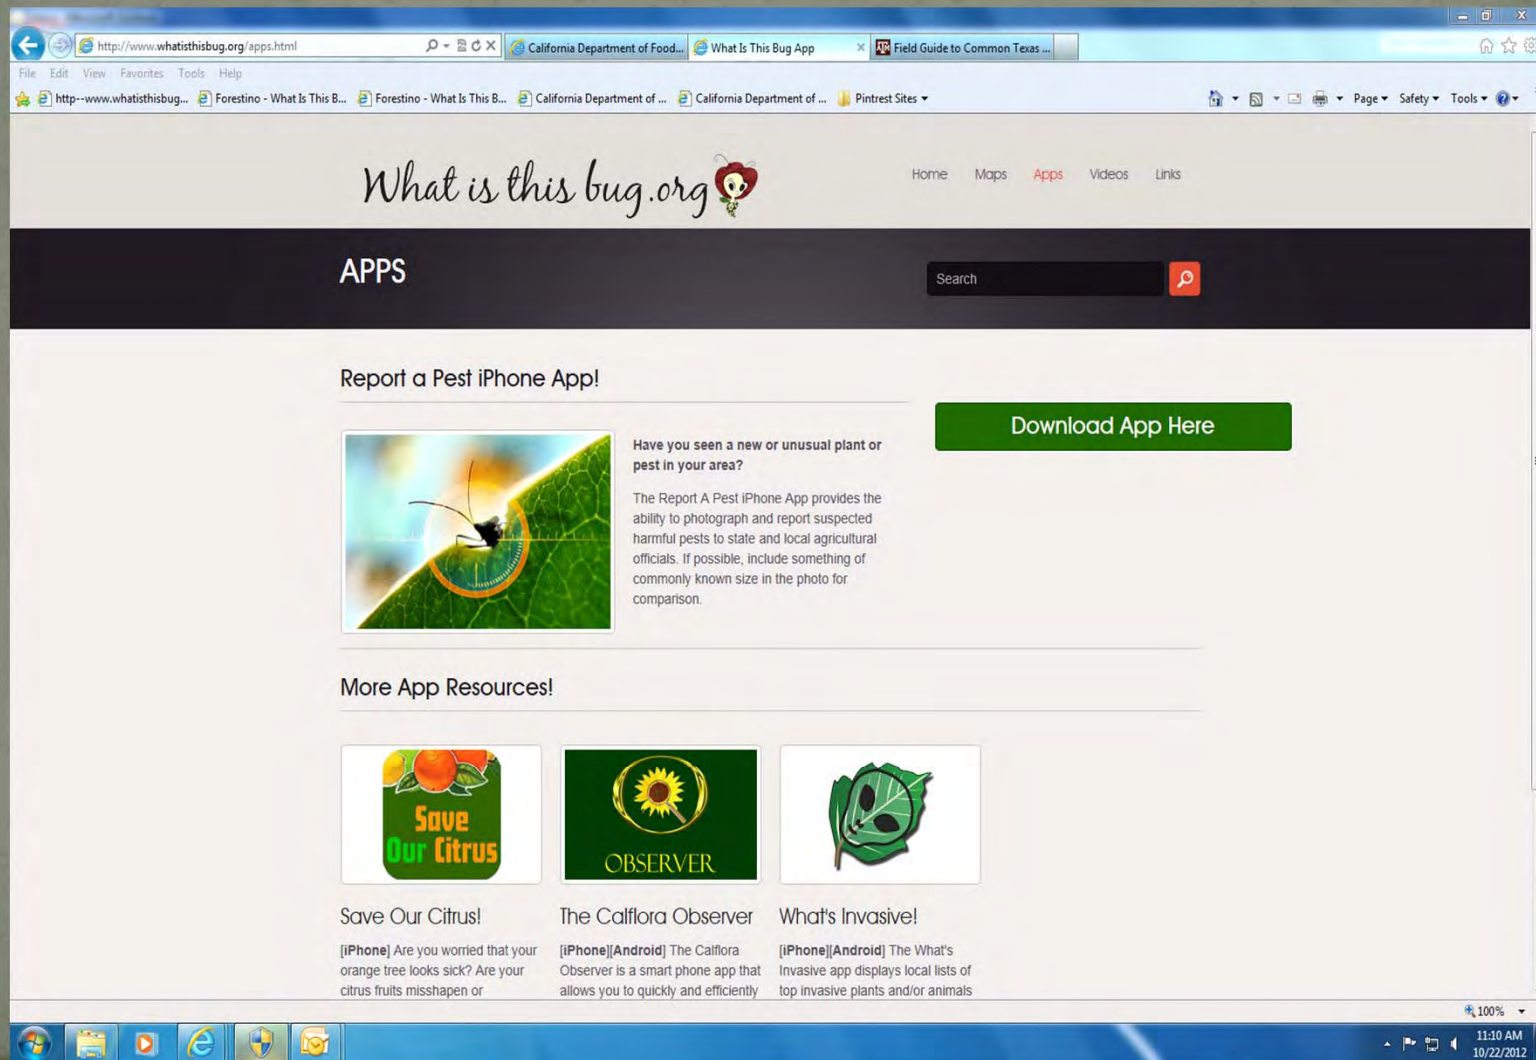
http://www.whatisthisbug.org/apps.html
California Department of Food...
What Is This Bug App
Field Guide to Common Texas ...

File Edit View Favorites Tools Help

http--www.whatisthisbug... Forestino - What Is This B... Forestino - What Is This B... California Department of ... California Department of ... Pintrest Sites

Page Safety Tools

What is this bug.org

Home Maps Apps Videos Links

APPS

Search

Report a Pest iPhone App!

Download App Here

Have you seen a new or unusual plant or pest in your area?

The Report A Pest iPhone App provides the ability to photograph and report suspected harmful pests to state and local agricultural officials. If possible, include something of commonly known size in the photo for comparison.

More App Resources!

Save Our Citrus

OBSERVER

Save Our Citrus!

[iPhone] Are you worried that your orange tree looks sick? Are your citrus fruits misshapen or

The Calflora Observer

[iPhone][Android] The Calflora Observer is a smart phone app that allows you to quickly and efficiently

What's Invasive!

[iPhone][Android] The What's Invasive app displays local lists of top invasive plants and/or animals

100%

11:10 AM
10/22/2012